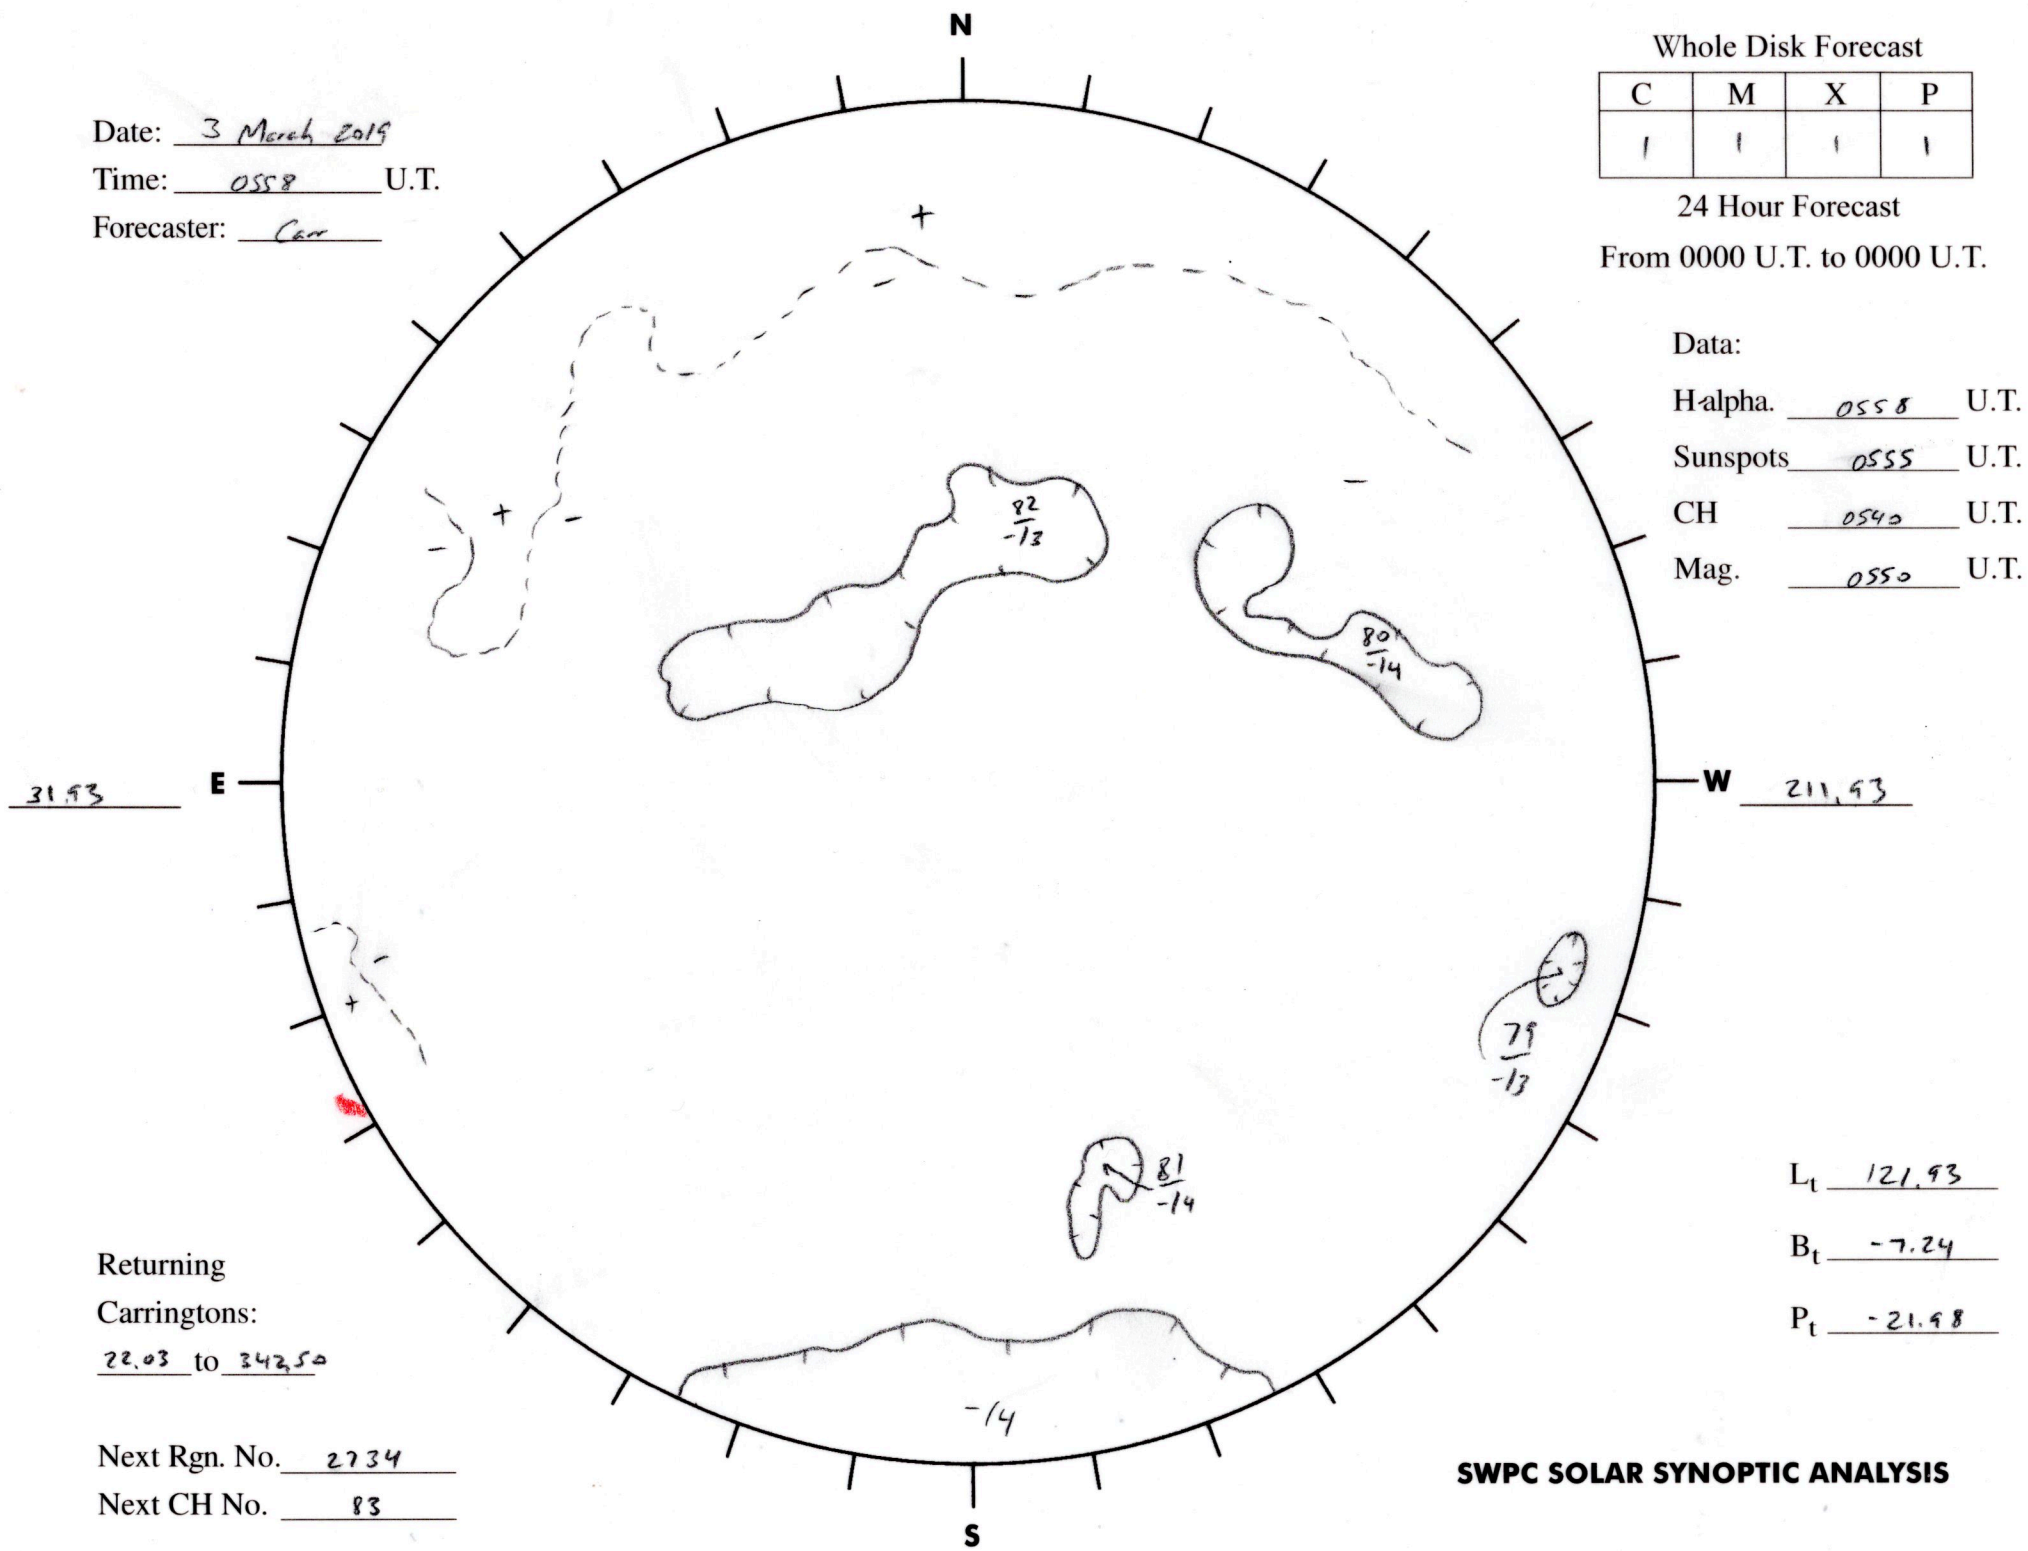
N

Date: 3 March 2019
Time: 0558 U.T.
Forecaster: Carr

Whole Disk Forecast

| C | M | X | P |
|---|---|---|---|
| 1 | 1 | 1 | 1 |

24 Hour Forecast
From 0000 U.T. to 0000 U.T.

Data:
H-alpha. 0558 U.T.
Sunspots 0555 U.T.
CH 0540 U.T.
Mag. 0550 U.T.

+
+ -
-
-
-
$\frac{82}{-13}$
$\frac{80}{-14}$

31.93 E

W 211.93

-
+
$\frac{79}{-13}$
$\frac{81}{-14}$
-14

$L_t$ 121.93
$B_t$ -7.24
$P_t$ -21.98

Returning
Carringtons:
22.03 to 342.50

Next Rgn. No. 2734
Next CH No. 83

SWPC SOLAR SYNOPTIC ANALYSIS

S